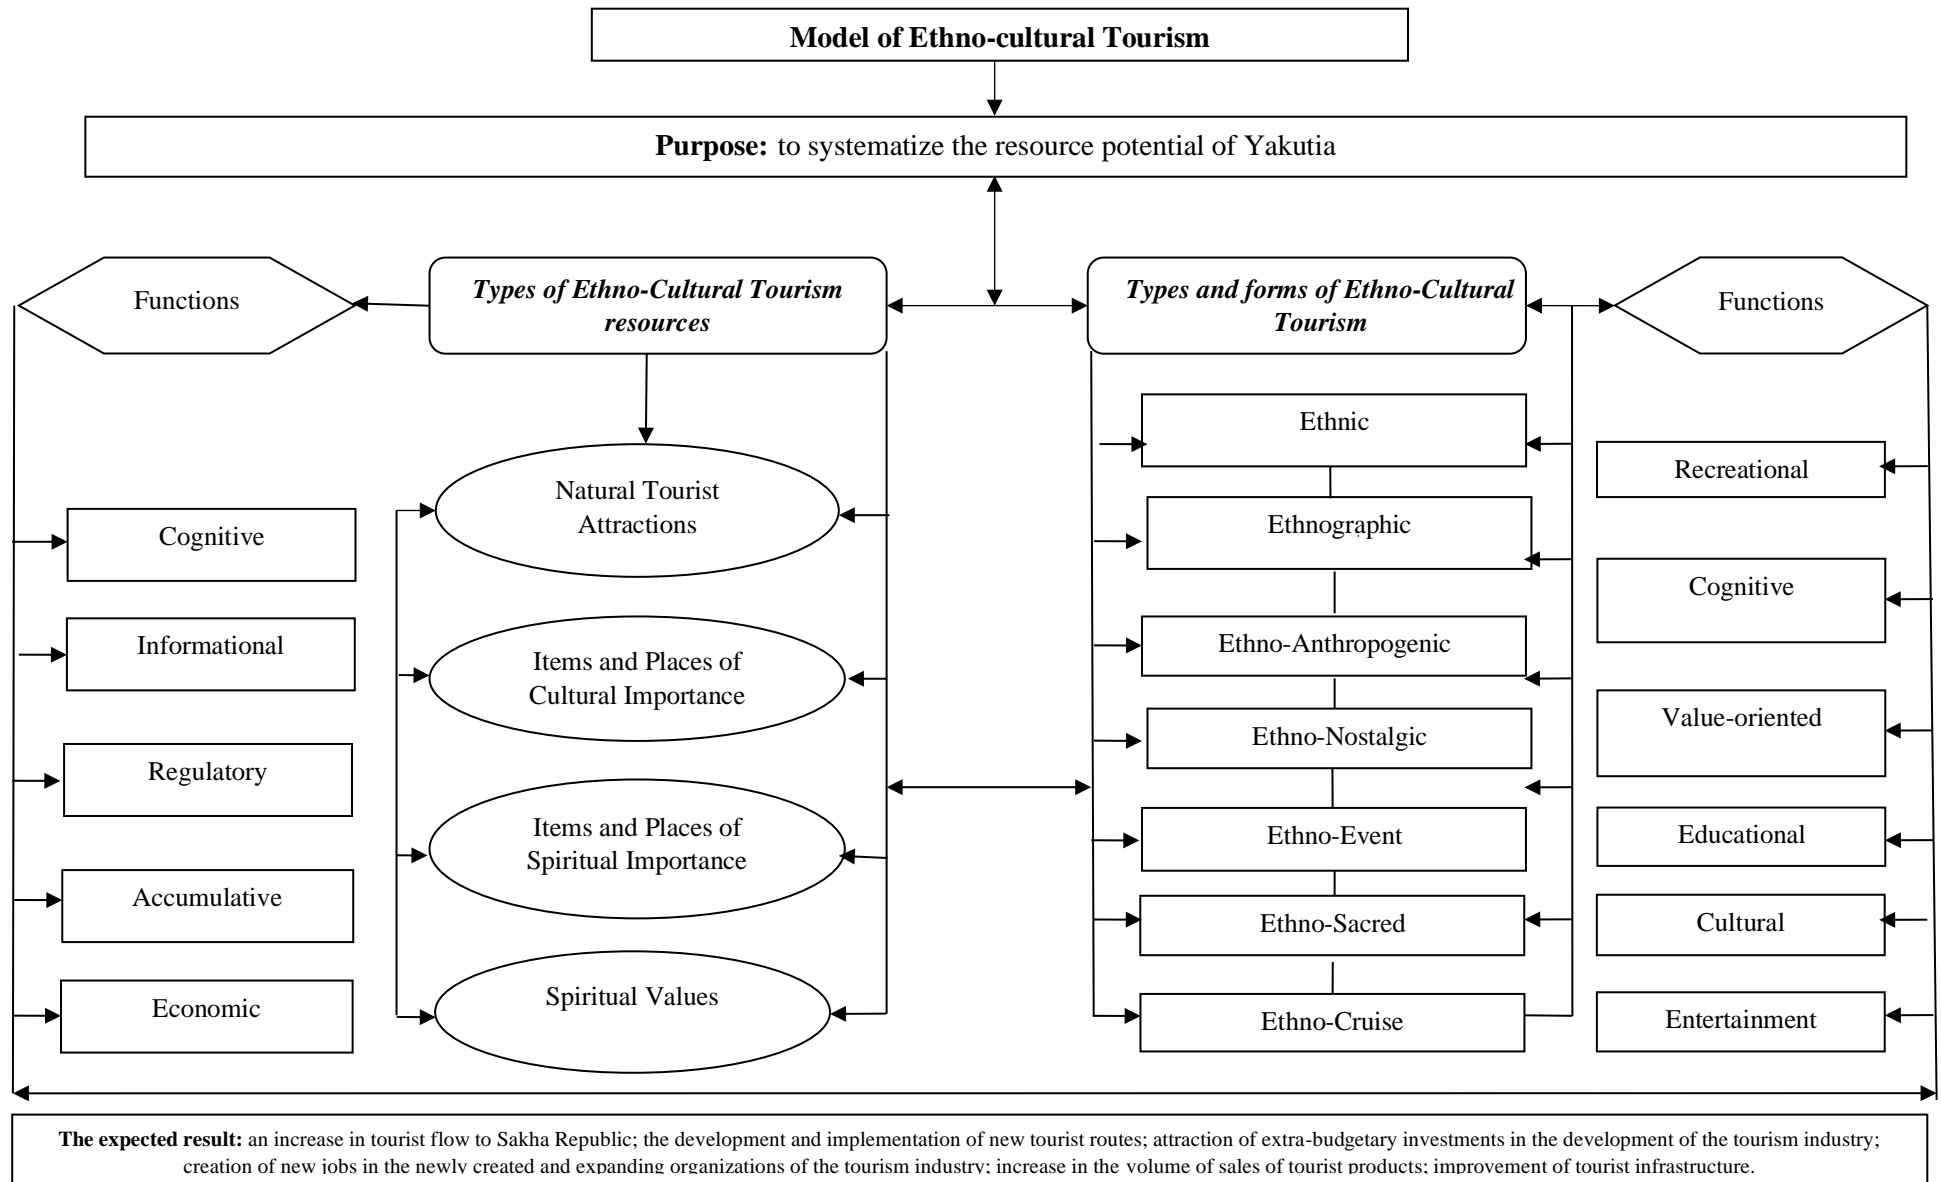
Model of Ethno-cultural Tourism

Purpose: to systematize the resource potential of Yakutia

Functions

Types of Ethno-Cultural Tourism resources

Types and forms of Ethno-Cultural Tourism

Functions

Cognitive

Informational

Regulatory

Accumulative

Economic

Natural Tourist Attractions

Items and Places of Cultural Importance

Items and Places of Spiritual Importance

Spiritual Values

Ethnic

Ethnographic

Ethno-Anthropogenic

Ethno-Nostalgic

Ethno-Event

Ethno-Sacred

Ethno-Cruise

Recreational

Cognitive

Value-oriented

Educational

Cultural

Entertainment

The expected result: an increase in tourist flow to Sakha Republic; the development and implementation of new tourist routes; attraction of extra-budgetary investments in the development of the tourism industry; creation of new jobs in the newly created and expanding organizations of the tourism industry; increase in the volume of sales of tourist products; improvement of tourist infrastructure.